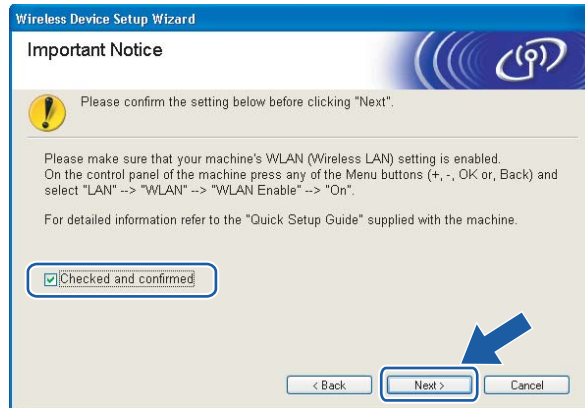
Wireless Device Setup Wizard

Important Notice

Please confirm the setting below before clicking "Next".

Please make sure that your machine's WLAN (Wireless LAN) setting is enabled. On the control panel of the machine press any of the Menu buttons (+, -, OK or, Back) and select "LAN" --> "WLAN" --> "WLAN Enable" --> "On".

For detailed information refer to the "Quick Setup Guide" supplied with the machine.

Checked and confirmed

< Back
Next >
Cancel